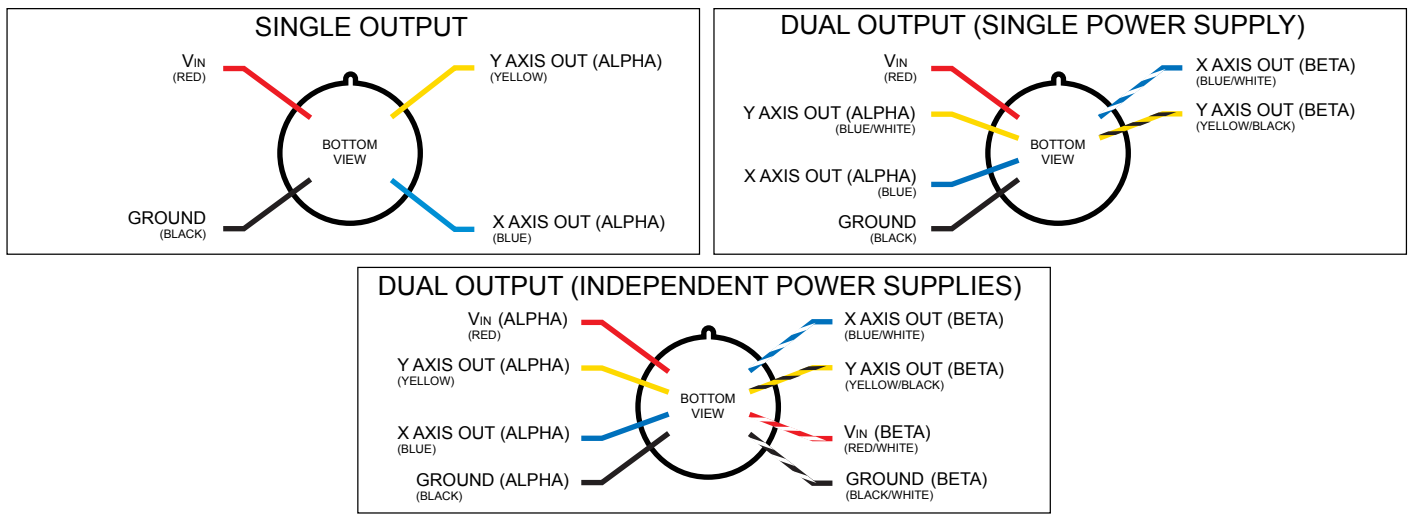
SINGLE OUTPUT

$V_{IN}$
(RED)

Y AXIS OUT (ALPHA)
(YELLOW)

BOTTOM VIEW

GROUND
(BLACK)

X AXIS OUT (ALPHA)
(BLUE)

DUAL OUTPUT (SINGLE POWER SUPPLY)

$V_{IN}$
(RED)

Y AXIS OUT (ALPHA)
(BLUE/WHITE)

X AXIS OUT (ALPHA)
(BLUE)

GROUND
(BLACK)

BOTTOM VIEW

X AXIS OUT (BETA)
(BLUE/WHITE)

Y AXIS OUT (BETA)
(YELLOW/BLACK)

DUAL OUTPUT (INDEPENDENT POWER SUPPLIES)

$V_{IN}$ (ALPHA)
(RED)

Y AXIS OUT (ALPHA)
(YELLOW)

X AXIS OUT (ALPHA)
(BLUE)

GROUND (ALPHA)
(BLACK)

BOTTOM VIEW

X AXIS OUT (BETA)
(BLUE/WHITE)

Y AXIS OUT (BETA)
(YELLOW/BLACK)

$V_{IN}$ (BETA)
(RED/WHITE)

GROUND (BETA)
(BLACK/WHITE)